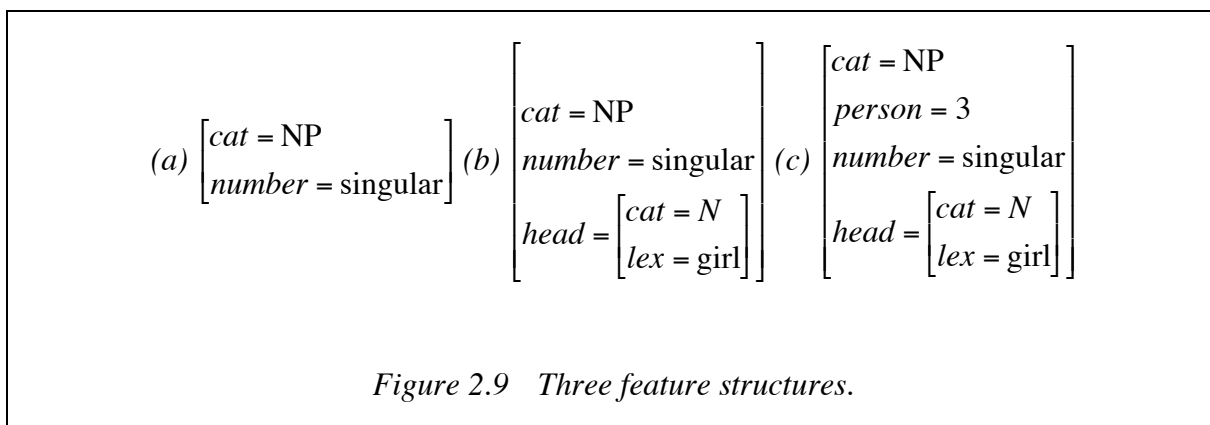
$(a) \begin{bmatrix} cat = \text{NP} \\ number = \text{singular} \end{bmatrix} (b) \begin{bmatrix} cat = \text{NP} \\ number = \text{singular} \\ head = \begin{bmatrix} cat = N \\ lex = \text{girl} \end{bmatrix} \end{bmatrix} (c) \begin{bmatrix} cat = \text{NP} \\ person = 3 \\ number = \text{singular} \\ head = \begin{bmatrix} cat = N \\ lex = \text{girl} \end{bmatrix} \end{bmatrix}$

*Figure 2.9 Three feature structures.*